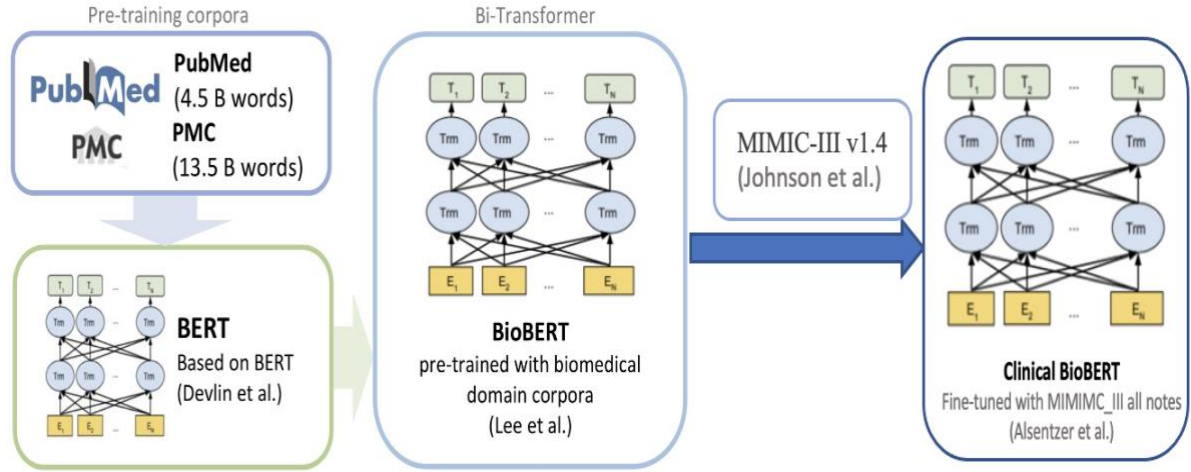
Pre-training corpora

PubMed

PubMed
(4.5 B words)

PMC

PMC
(13.5 B words)

$T_1$ $T_2$ ... $T_N$

Trm Trm ... Trm

Trm Trm ... Trm

$E_1$ $E_2$ ... $E_N$

BERT
Based on BERT
(Devlin et al.)

Bi-Transformer

$T_1$ $T_2$ ... $T_N$

Trm Trm ... Trm

Trm Trm ... Trm

$E_1$ $E_2$ ... $E_N$

BioBERT
pre-trained with biomedical domain corpora
(Lee et al.)

MIMIC-III v1.4
(Johnson et al.)

$T_1$ $T_2$ ... $T_N$

Trm Trm ... Trm

Trm Trm ... Trm

$E_1$ $E_2$ ... $E_N$

Clinical BioBERT
Fine-tuned with MIMIMC_III all notes
(Alsentzer et al.)